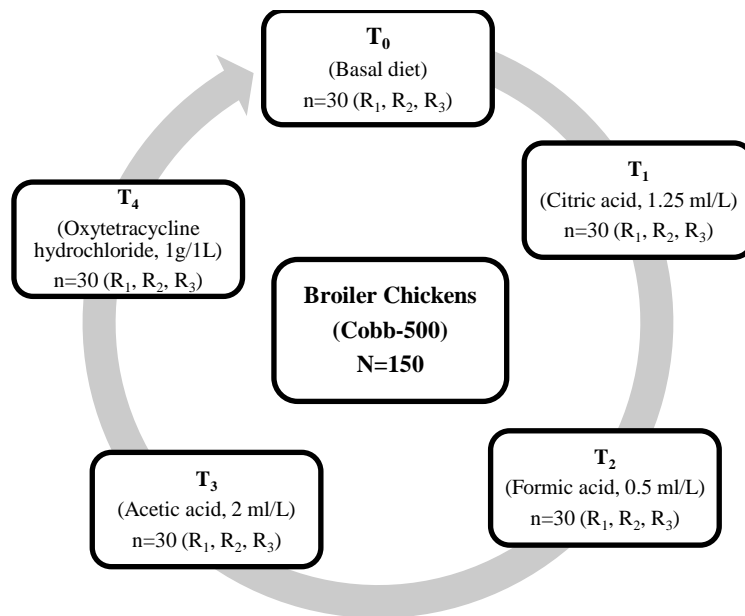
$T_0$
(Basal diet)
n=30 ($R_1$, $R_2$, $R_3$)

$T_1$
(Citric acid, 1.25 ml/L)
n=30 ($R_1$, $R_2$, $R_3$)

$T_2$
(Formic acid, 0.5 ml/L)
n=30 ($R_1$, $R_2$, $R_3$)

$T_3$
(Acetic acid, 2 ml/L)
n=30 ($R_1$, $R_2$, $R_3$)

$T_4$
(Oxytetracycline hydrochloride, 1g/1L)
n=30 ($R_1$, $R_2$, $R_3$)

Broiler Chickens
(Cobb-500)
N=150